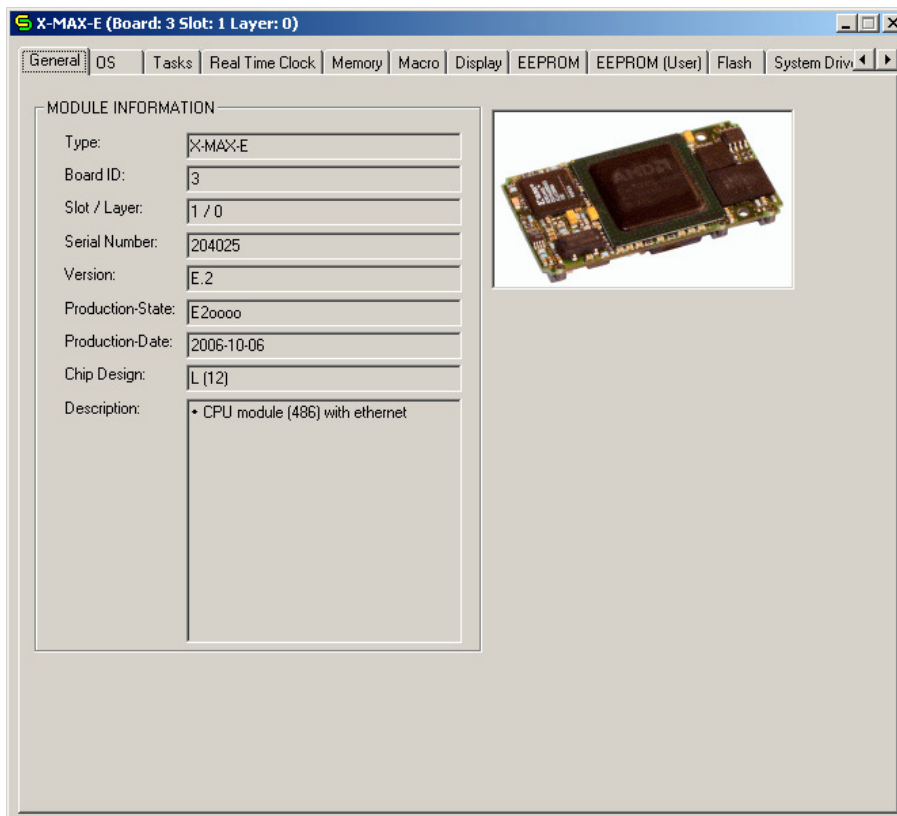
X-MAX-E (Board: 3 Slot: 1 Layer: 0)

General | OS | Tasks | Real Time Clock | Memory | Macro | Display | EEPROM | EEPROM (User) | Flash | System Driv

MODULE INFORMATION

Type: X-MAX-E

Board ID: 3

Slot / Layer: 1 / 0

Serial Number: 204025

Version: E.2

Production-State: E2oooo

Production-Date: 2006-10-06

Chip Design: L (12)

Description: • CPU module (486) with ethernet

AMD